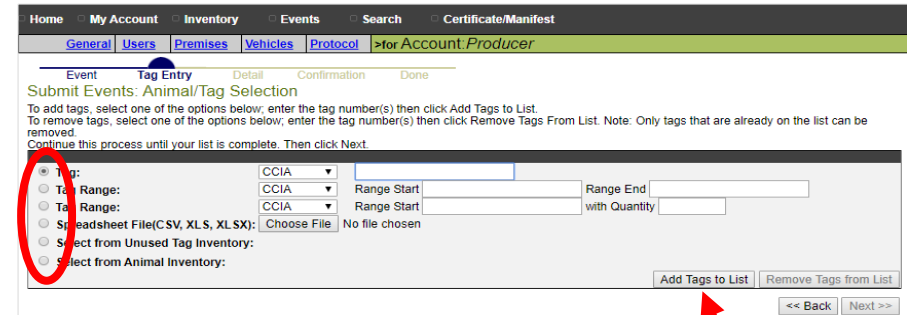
Home | My Account | Inventory | Events | Search | Certificate/Manifest

General | Users | Premises | Vehicles | Protocol | >for Account: Producer

Event | Tag Entry | Detail | Confirmation | Done

Submit Events: Animal/Tag Selection

To add tags, select one of the options below; enter the tag number(s) then click Add Tags to List.
To remove tags, select one of the options below; enter the tag number(s) then click Remove Tags From List. Note: Only tags that are already on the list can be removed.
Continue this process until your list is complete. Then click Next.

Tag: CCIA
Tag Range: CCIA Range Start Range End
Tag Range: CCIA Range Start with Quantity
Spreadsheet File(CSV, XLS, XLSX): Choose File No file chosen
Select from Unused Tag Inventory:
Select from Animal Inventory:

Add Tags to List | Remove Tags from List

<< Back | Next >>